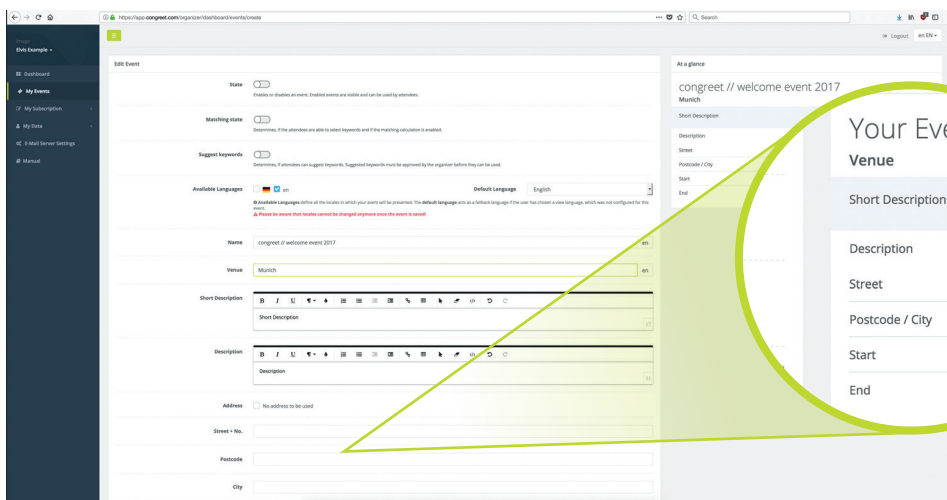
https://app.congreet.com/organizer/dashboard/events/create

Search

Logout en EN

Image
Elvis Example

Dashboard
My Events
My Subscription
My Data
E-Mail Server Settings
Manual

Edit Event

State
Enables or disables an event. Enabled events are visible and can be used by attendees.

Matching state
Determines, if the attendees are able to select keywords and if the matching calculation is enabled.

Suggest keywords
Determines, if attendees can suggest keywords. Suggested keywords must be approved by the organizer before they can be used.

Available Languages en
Default Language English
Available Languages define all the locales in which your event will be presented. The default language acts as a fallback language if the user has chosen a view language, which was not configured for this event.
Please be aware that locales cannot be changed anymore once the event is saved!

Name congreet // welcome event 2017 en

Venue Munich en

Short Description
Short Description

Description
Description

Address No address to be used

Street + No.

Postcode

City

At a glance

congreet // welcome event 2017
Munich
Short Description
Description
Street
Postcode / City
Start
End

Your Eve
Venue
Short Description
Description
Street
Postcode / City
Start
End